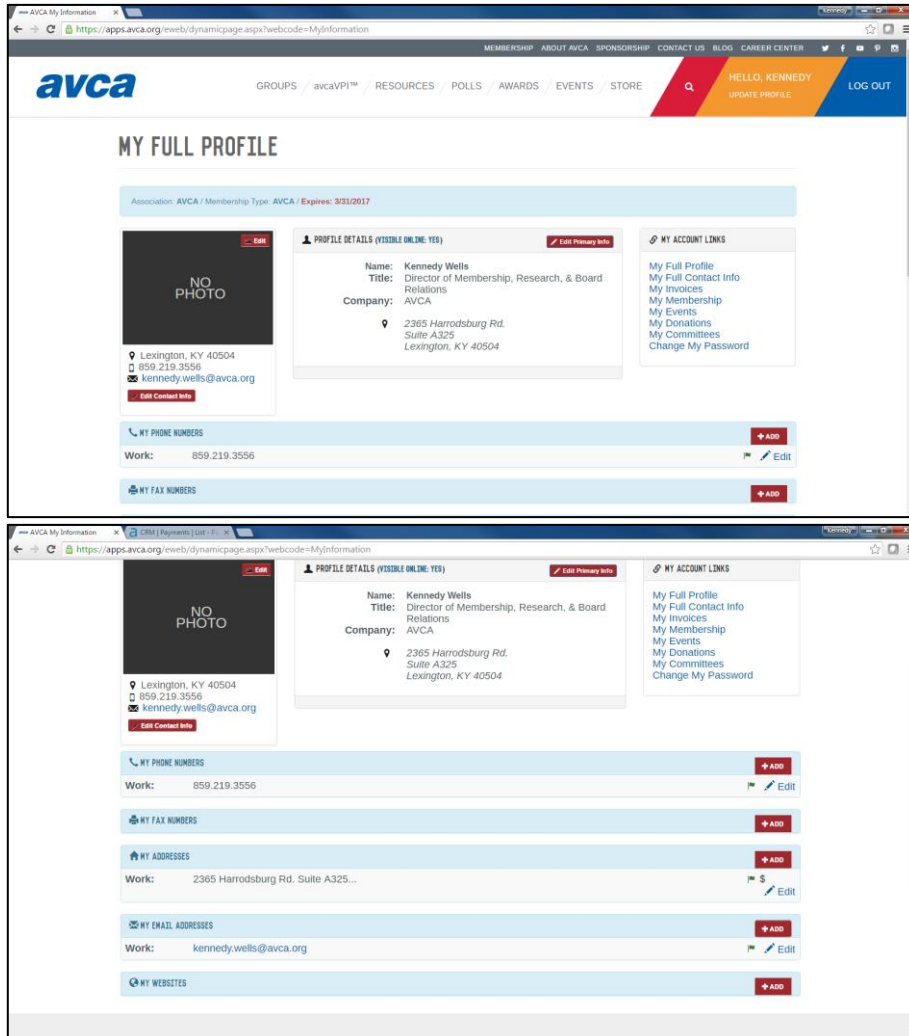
AVCA My Information

https://apps.avca.org/eweb/dynamicpage.aspx?webcode=MyInformation

Kennedy

MEMBERSHIP ABOUT AVCA SPONSORSHIP CONTACT US BLOG CAREER CENTER

avca

GROUPS / avcaVPI™ / RESOURCES / POLLS / AWARDS / EVENTS / STORE

HELLO, KENNEDY
UPDATE PROFILE

LOG OUT

MY FULL PROFILE

Association: AVCA / Membership Type: AVCA / Expires: 3/31/2017

Edit

NO PHOTO

Lexington, KY 40504
859.219.3556
kennedy.wells@avca.org

Edit Contact Info

PROFILE DETAILS (VISIBLE ONLINE: YES)

Edit Primary Info

Name: Kennedy Wells
Title: Director of Membership, Research, & Board Relations
Company: AVCA

2365 Harrodsburg Rd.
Suite A325
Lexington, KY 40504

MY ACCOUNT LINKS

My Full Profile
My Full Contact Info
My Invoices
My Membership
My Events
My Donations
My Committees
Change My Password

MY PHONE NUMBERS

+ADD

Work: 859.219.3556

Edit

MY FAX NUMBERS

+ADD

AVCA My Information

CRM | Payments | List - P

Kennedy

https://apps.avca.org/eweb/dynamicpage.aspx?webcode=MyInformation

Edit

NO PHOTO

Lexington, KY 40504
859.219.3556
kennedy.wells@avca.org

Edit Contact Info

PROFILE DETAILS (VISIBLE ONLINE: YES)

Edit Primary Info

Name: Kennedy Wells
Title: Director of Membership, Research, & Board Relations
Company: AVCA

2365 Harrodsburg Rd.
Suite A325
Lexington, KY 40504

MY ACCOUNT LINKS

My Full Profile
My Full Contact Info
My Invoices
My Membership
My Events
My Donations
My Committees
Change My Password

MY PHONE NUMBERS

+ADD

Work: 859.219.3556

Edit

MY FAX NUMBERS

+ADD

MY ADDRESSES

+ADD

Work: 2365 Harrodsburg Rd. Suite A325...

$

Edit

MY EMAIL ADDRESSES

+ADD

Work: kennedy.wells@avca.org

Edit

MY WEBSITES

+ADD